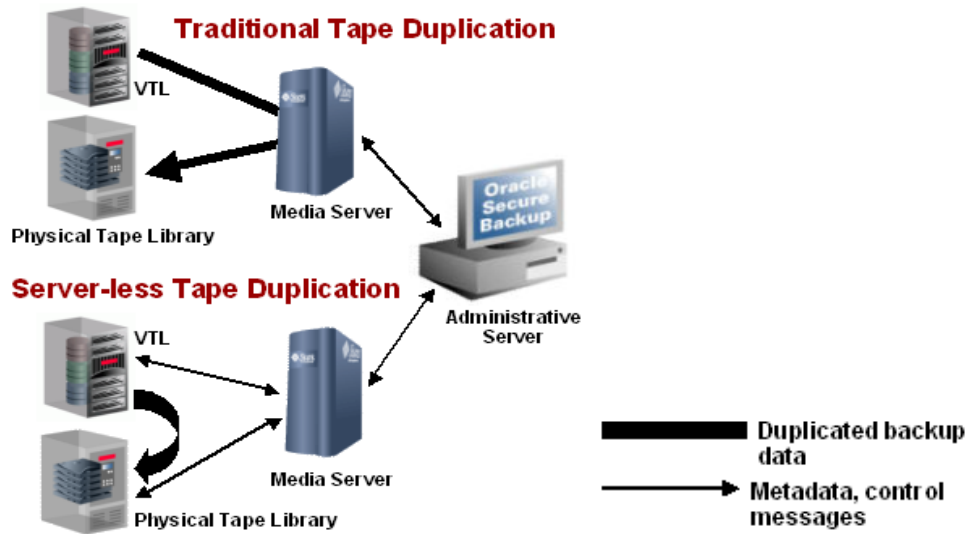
Traditional Tape Duplication

VTL

Physical Tape Library

Media Server

Oracle Secure Backup

Administrative Server

Server-less Tape Duplication

VTL

Media Server

Physical Tape Library

Duplicated backup data

Metadata, control messages